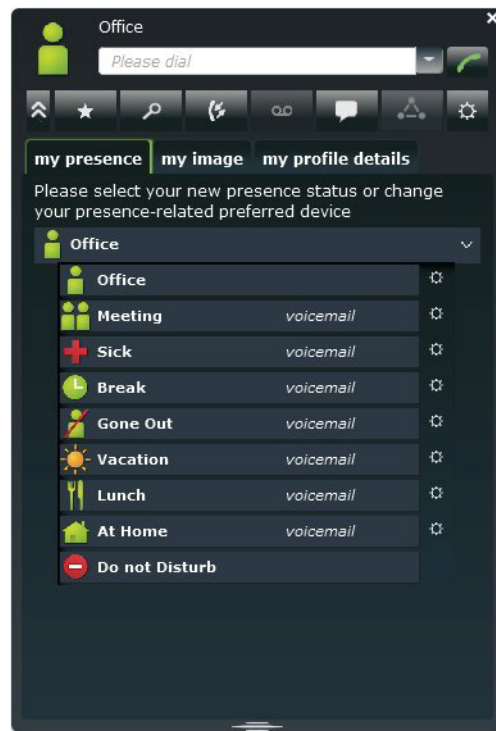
×

Office

Please dial

my presence | my image | my profile details

Please select your new presence status or change your presence-related preferred device

Office

Office

Meeting voicemail

Sick voicemail

Break voicemail

Gone Out voicemail

Vacation voicemail

Lunch voicemail

At Home voicemail

Do not Disturb